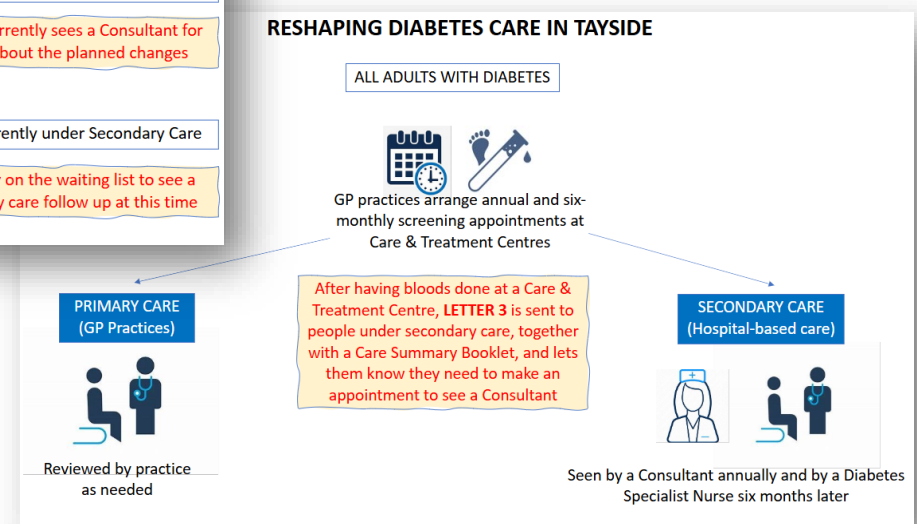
rrently sees a Consultant for
bout the planned changes

rently under Secondary Care

on the waiting list to see a
y care follow up at this time

RESHAPING DIABETES CARE IN TAYSIDE

ALL ADULTS WITH DIABETES

GP practices arrange annual and six-monthly screening appointments at Care & Treatment Centres

PRIMARY CARE
(GP Practices)

After having bloods done at a Care & Treatment Centre, LETTER 3 is sent to people under secondary care, together with a Care Summary Booklet, and lets them know they need to make an appointment to see a Consultant

SECONDARY CARE
(Hospital-based care)

Reviewed by practice as needed

Seen by a Consultant annually and by a Diabetes Specialist Nurse six months later